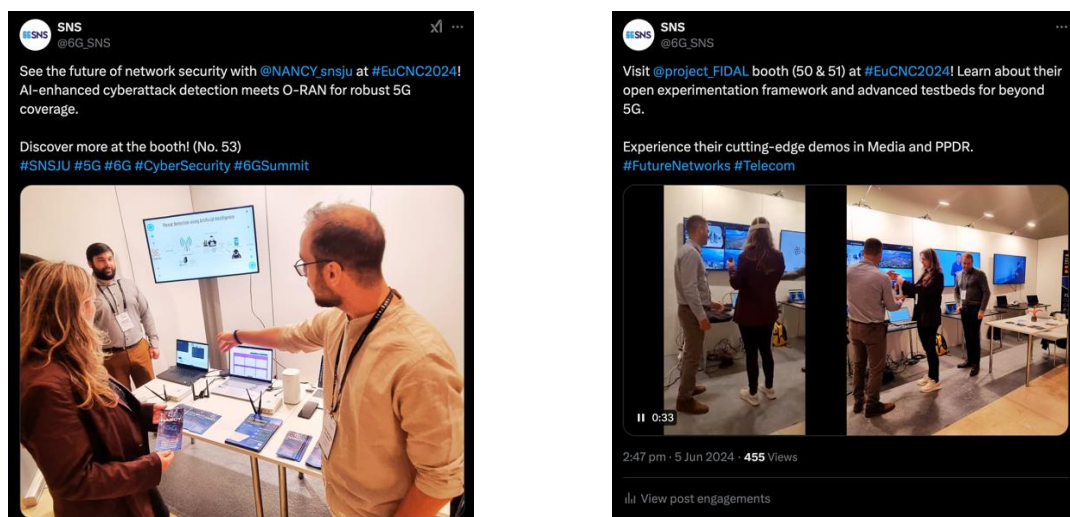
SNS
@6G_SNS

See the future of network security with @NANCY_snsju at #EuCNC2024! AI-enhanced cyberattack detection meets O-RAN for robust 5G coverage.

Discover more at the booth! (No. 53)
#SNSJU #5G #6G #CyberSecurity #6GSummit

SNS
@6G_SNS

Visit @project_FIDAL booth (50 & 51) at #EuCNC2024! Learn about their open experimentation framework and advanced testbeds for beyond 5G.

Experience their cutting-edge demos in Media and PPDR.
#FutureNetworks #Telecom

0:33

2:47 pm · 5 Jun 2024 · 455 Views

View post engagements